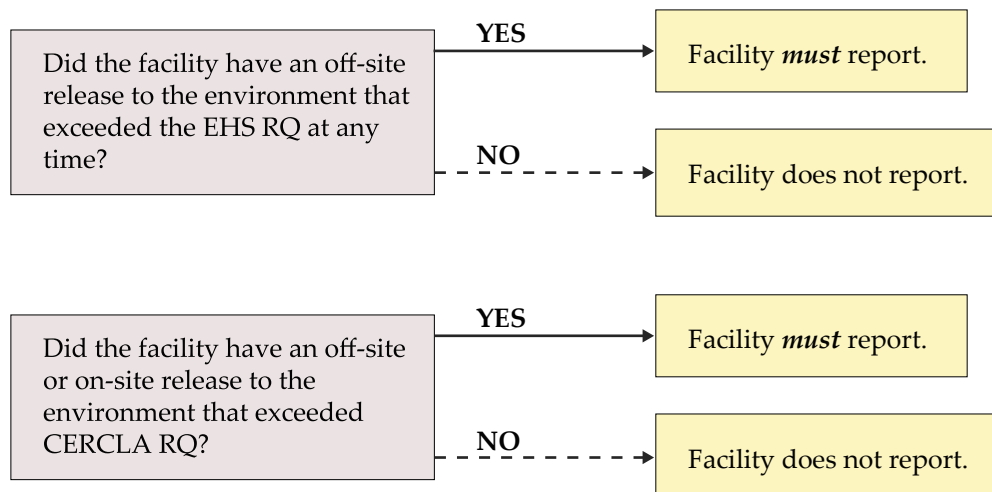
Did the facility have an off-site release to the environment that exceeded the EHS RQ at any time?

YES

Facility *must* report.

NO

Facility does not report.

Did the facility have an off-site or on-site release to the environment that exceeded CERCLA RQ?

YES

Facility *must* report.

NO

Facility does not report.